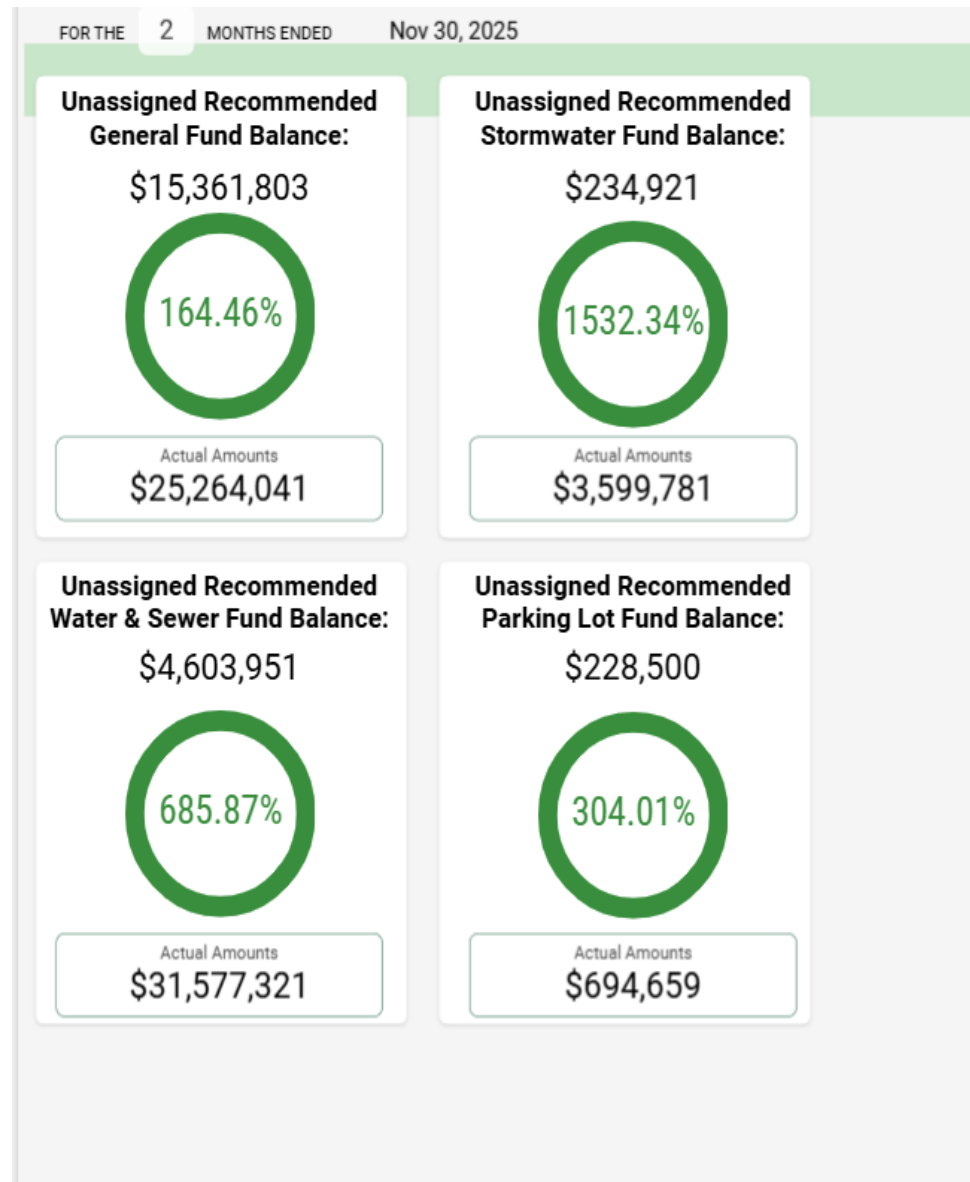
FOR THE 2 MONTHS ENDED Nov 30, 2025

Unassigned Recommended General Fund Balance:

$15,361,803

164.46%

Actual Amounts

$25,264,041

Unassigned Recommended Stormwater Fund Balance:

$234,921

1532.34%

Actual Amounts

$3,599,781

Unassigned Recommended Water & Sewer Fund Balance:

$4,603,951

685.87%

Actual Amounts

$31,577,321

Unassigned Recommended Parking Lot Fund Balance:

$228,500

304.01%

Actual Amounts

$694,659